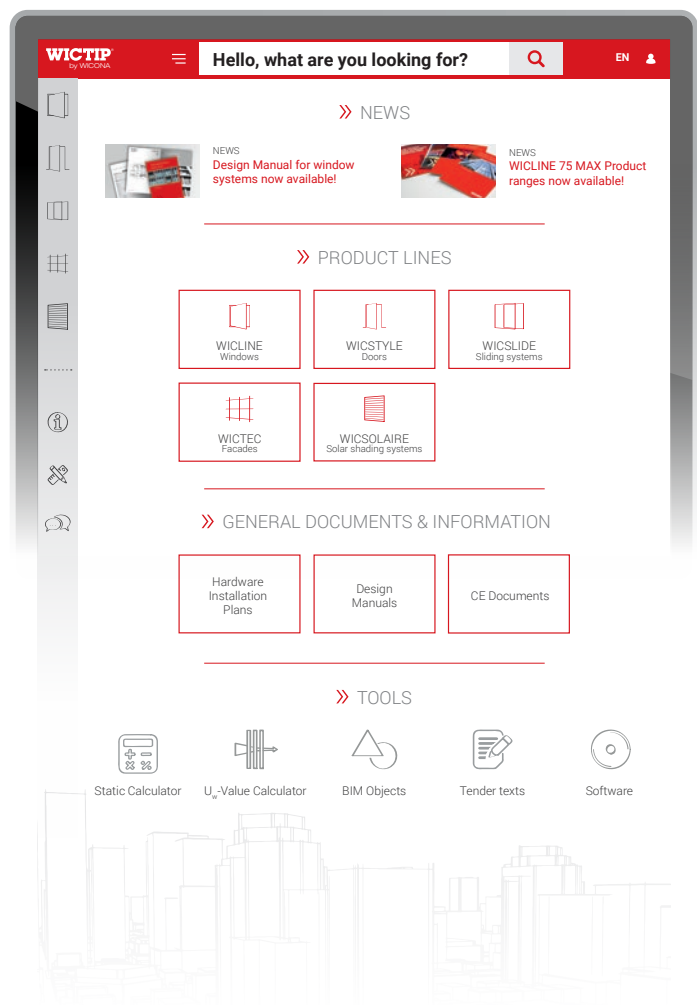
WICTIP by WICONA

Hello, what are you looking for?

EN

NEWS

NEWS
Design Manual for window systems now available!

NEWS
WICLINE 75 MAX Product ranges now available!

PRODUCT LINES

WICLINE
Windows

WICSTYLE
Doors

WICSLIDE
Sliding systems

WICTEC
Facades

WICSOLAIRE
Solar shading systems

GENERAL DOCUMENTS & INFORMATION

Hardware Installation Plans

Design Manuals

CE Documents

TOOLS

Static Calculator

$U_w$-Value Calculator

BIM Objects

Tender texts

Software